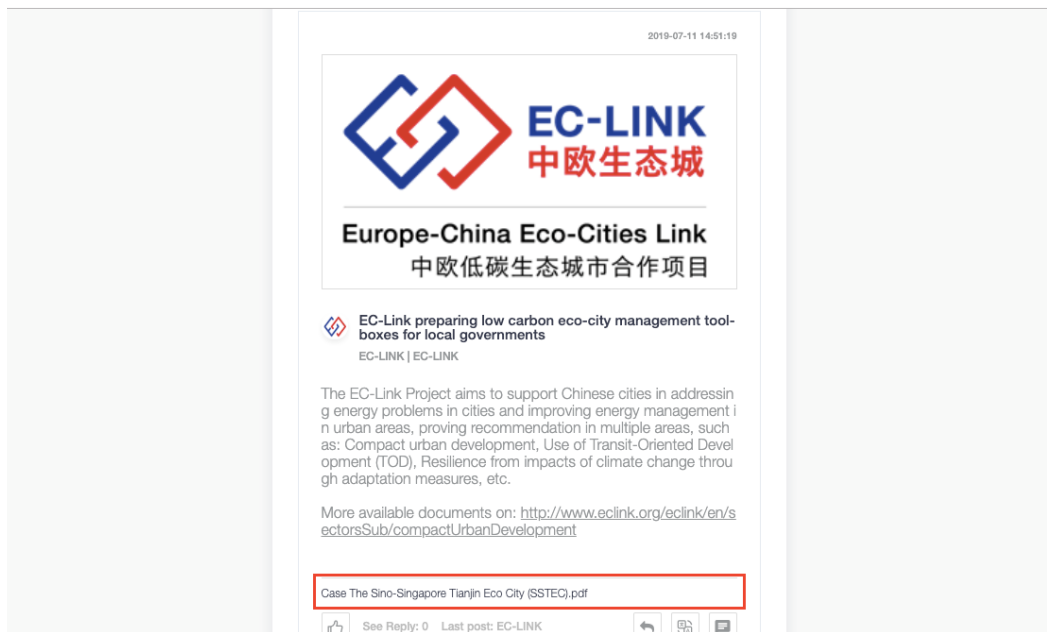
2019-07-11 14:51:19

EC-LINK
中欧生态城

Europe-China Eco-Cities Link
中欧低碳生态城市合作项目

EC-Link preparing low carbon eco-city management toolboxes for local governments
EC-LINK | EC-LINK

The EC-Link Project aims to support Chinese cities in addressing energy problems in cities and improving energy management in urban areas, proving recommendation in multiple areas, such as: Compact urban development, Use of Transit-Oriented Development (TOD), Resilience from impacts of climate change through adaptation measures, etc.

More available documents on: http://www.eclink.org/eclink/en/sectorsSub/compactUrbanDevelopment

Case The Sino-Singapore Tianjin Eco City (SSTEC).pdf

See Reply: 0 Last post: EC-LINK